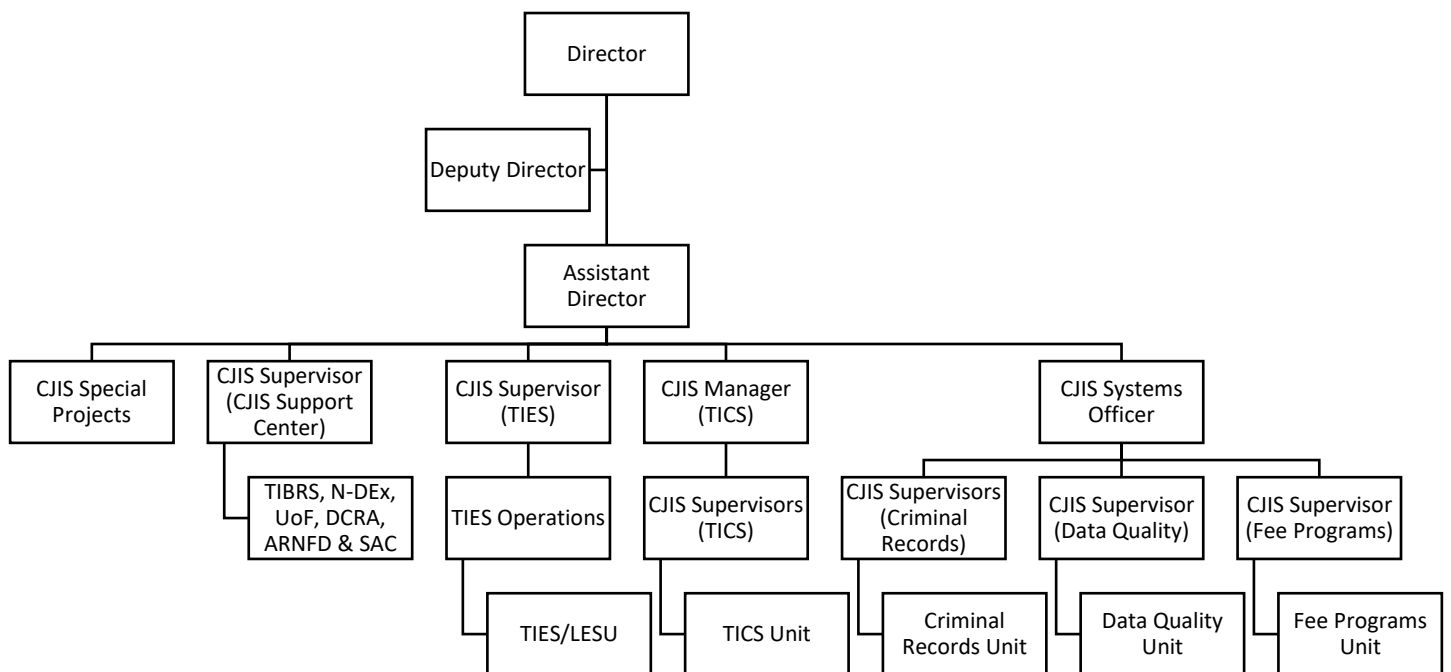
Director

Deputy Director

Assistant Director

CJIS Special Projects

CJIS Supervisor (CJIS Support Center)

TIBRS, N-DEx, UoF, DCRA, ARNFD & SAC

CJIS Supervisor (TIES)

TIES Operations

TIES/LESU

CJIS Manager (TICS)

CJIS Supervisors (TICS)

TICS Unit

CJIS Systems Officer

CJIS Supervisors (Criminal Records)

Criminal Records Unit

CJIS Supervisor (Data Quality)

Data Quality Unit

CJIS Supervisor (Fee Programs)

Fee Programs Unit